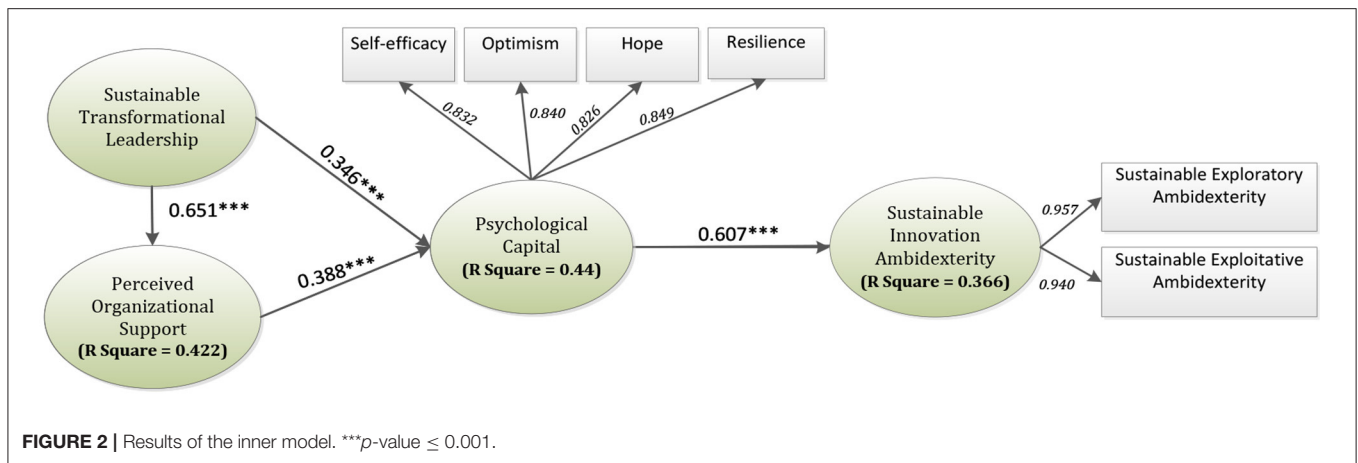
Self-efficacy

Optimism

Hope

Resilience

Sustainable Transformational Leadership

0.832

0.840

0.826

0.849

0.346***

0.651***

Psychological Capital
(R Square = 0.44)

0.607***

Sustainable Innovation Ambidexterity
(R Square = 0.366)

0.957

0.940

Sustainable Exploratory Ambidexterity

Sustainable Exploitative Ambidexterity

0.388***

Perceived Organizational Support
(R Square = 0.422)

FIGURE 2 | Results of the inner model. ***$p$-value $\leq 0.001$.